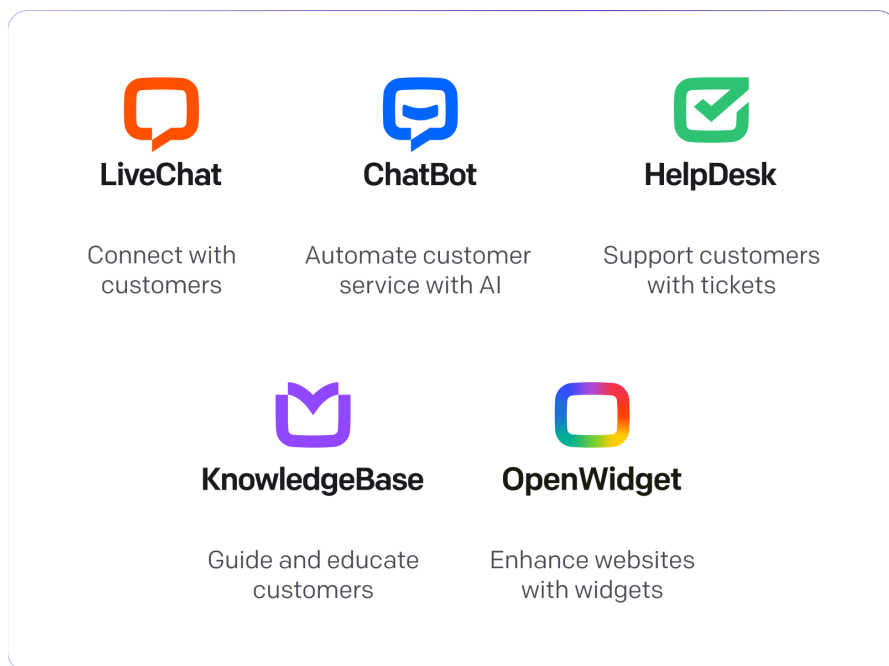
LiveChat

Connect with customers

ChatBot

Automate customer service with AI

HelpDesk

Support customers with tickets

KnowledgeBase

Guide and educate customers

OpenWidget

Enhance websites with widgets